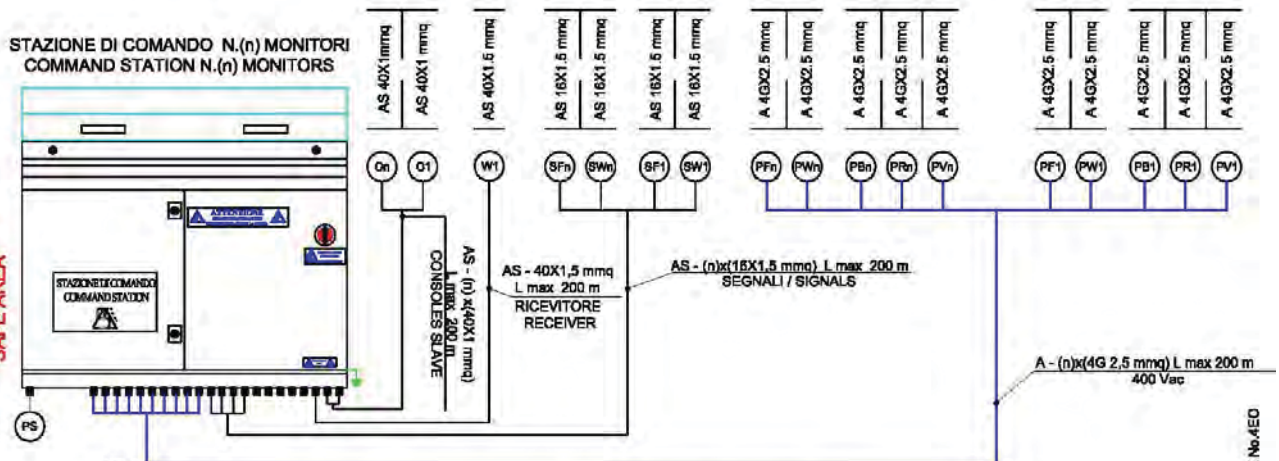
STAZIONE DI COMANDO N.(n) MONITORI
COMMAND STATION N.(n) MONITORS

AS 40X1 mmq
AS 40X1 mmq
AS 40X1.5 mmq
AS 16X1.5 mmq
AS 16X1.5 mmq
AS 16X1.5 mmq
AS 16X1.5 mmq
A 4GX2.5 mmq
A 4GX2.5 mmq
A 4GX2.5 mmq
A 4GX2.5 mmq
A 4GX2.5 mmq
A 4GX2.5 mmq
A 4GX2.5 mmq
A 4GX2.5 mmq
A 4GX2.5 mmq
A 4GX2.5 mmq

On O1 W1 SFn SWn SF1 SW1 PFn PWn PBn PRn PVn PF1 PW1 PB1 PR1 PV1

ATTENZIONE

STAZIONE DI COMANDO
COMMAND STATION

AS - (n) x(40X1 mmq)
L max 200 m
CONSOLES SLAVE

AS - 40X1,5 mmq
L max 200 m
RICEVITORE
RECEIVER

AS - (n)x(16X1,5 mmq) L max 200 m
SEGNALI / SIGNALS

A - (n)x(4G 2,5 mmq) L max 200 m
400 Vac

PS

No.4EO